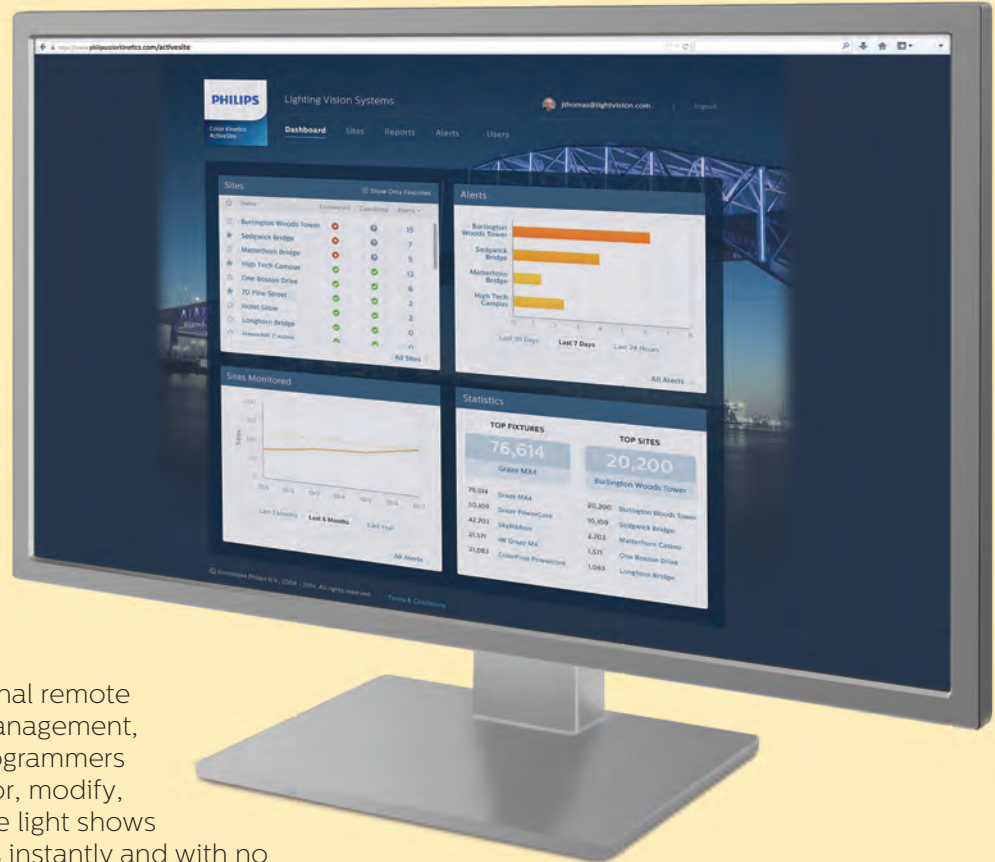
https://www.philipscolorkinetics.com/activesite

PHILIPS
Color Kinetics ActiveSite

Lighting Vision Systems
jthomas@lightvision.com | logout

Dashboard Sites Reports Alerts Users

Sites
Show Only Favorites
Name Connected Controlled Alerts

| Name | Connected | Controlled | Alerts |
|---|---|---|---|
| Burlington Woods Tower | | | 15 |
| Sedgwick Bridge | | | 7 |
| Matterhorn Bridge | | | 5 |
| High Tech Campus | | | 13 |
| One Boston Drive | | | 6 |
| 70 Pine Street | | | 2 |
| Hotel Glow | | | 2 |
| Longhorn Bridge | | | 0 |
| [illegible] | | | 0 |

All Sites

Alerts
Burlington Woods Tower
Sedgwick Bridge
Matterhorn Bridge
High Tech Campus
0 1 2 3 4 5 6 7 8
Last 30 Days Last 7 Days Last 24 Hours
All Alerts

Sites Monitored
Sites
Last 3 Months Last 6 Months Last Year
All Alerts

Statistics
TOP FIXTURES
76,614
Graze MX4
| | |
|---|---|
| 76,614 | Graze MX4 |
| 50,109 | Graze PowerCore |
| 42,703 | SkyRibbon |
| 31,571 | iW Graze MX |
| 31,083 | ColorFlow Powercore |

TOP SITES
20,200
Burlington Woods Tower
| | |
|---|---|
| 20,200 | Burlington Woods Tower |
| 10,109 | Sedgwick Bridge |
| 2,703 | Matterhorn Casino |
| 1,571 | One Boston Drive |
| 1,083 | Longhorn Bridge |

© Koninklijke Philips N.V., 2004 - 2014. All rights reserved. Terms & Conditions

nal remote anagement, ogrammers or, modify, e light shows instantly and with no